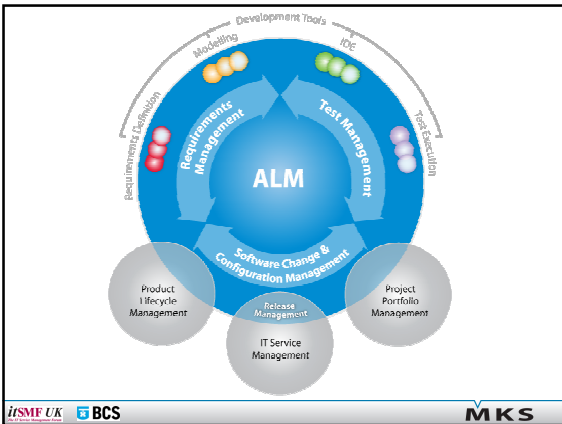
Development Tools

Modelling

IDE

Requirements Definition

Test Execution

Requirements Management

Test Management

ALM

Software Change & Configuration Management

Product Lifecycle Management

Release Management

IT Service Management

Project Portfolio Management

itSMF UK

BCS

MKS